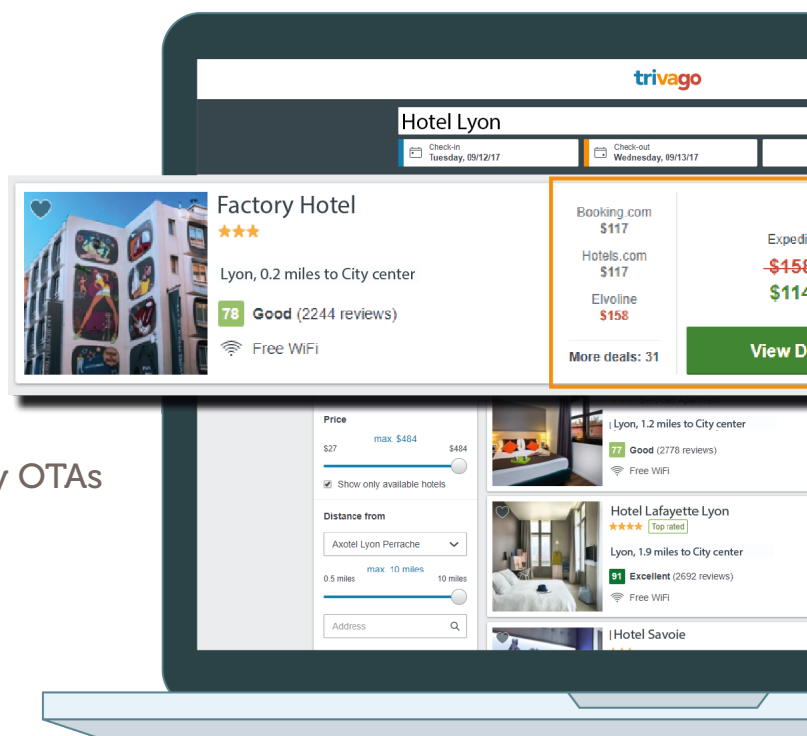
y OTAs

trivago

Hotel Lyon

Check-in
Tuesday, 09/12/17

Check-out
Wednesday, 09/13/17

Factory Hotel
★★★

Lyon, 0.2 miles to City center

78 Good (2244 reviews)

Free WiFi

Booking.com
$117
Hotels.com
$117
Elvoline
$158
More deals: 31

Expedi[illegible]
$158
$114

View D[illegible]

Price
max $484
$27 $484
Show only available hotels

Distance from
Axotel Lyon Perrache
max 10 miles
0.5 miles 10 miles
Address

Lyon, 1.2 miles to City center
77 Good (2778 reviews)
Free WiFi

Hotel Lafayette Lyon
★★★★ Top rated
Lyon, 1.9 miles to City center
91 Excellent (2692 reviews)
Free WiFi

Hotel Savoie